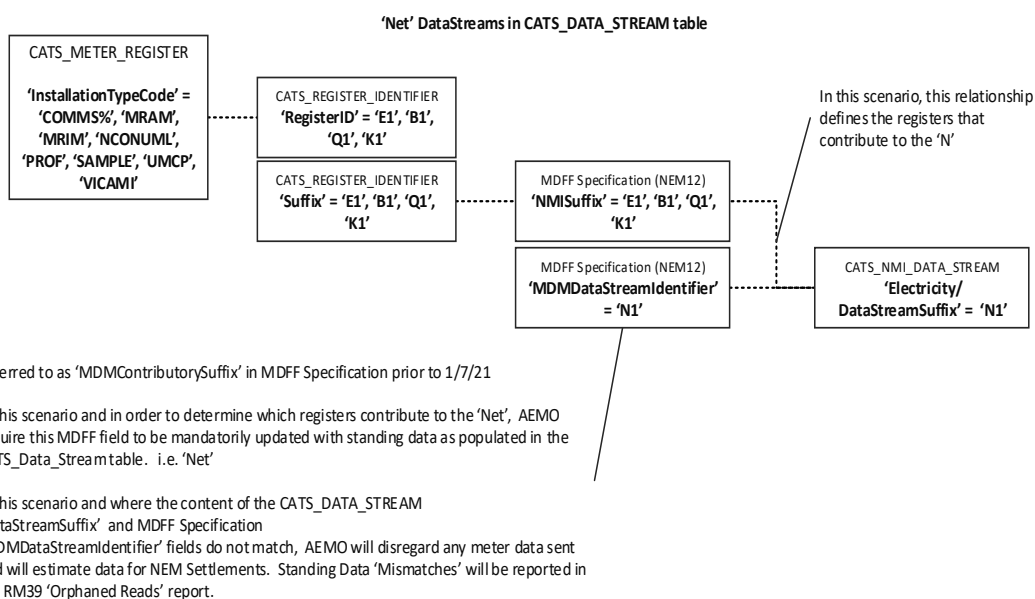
'Net' DataStreams in CATS_DATA_STREAM table

CATS_METER_REGISTER

'InstallationTypeCode' = 'COMMS%', 'MRAM', 'MRIM', 'NCONUML', 'PROF', 'SAMPLE', 'UMCP', 'VICAMI'

CATS_REGISTER_IDENTIFIER
'RegisterID' = 'E1', 'B1', 'Q1', 'K1'

CATS_REGISTER_IDENTIFIER
'Suffix' = 'E1', 'B1', 'Q1', 'K1'

MDFF Specification (NEM12)
'NMISuffix' = 'E1', 'B1', 'Q1', 'K1'

MDFF Specification (NEM12)
'MDMDataStreamIdentifier' = 'N1'

CATS_NMI_DATA_STREAM
'Electricity/ DataStreamSuffix' = 'N1'

In this scenario, this relationship defines the registers that contribute to the 'N'

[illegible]erred to as 'MDMContributorySuffix' in MDFF Specification prior to 1/7/21

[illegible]his scenario and in order to determine which registers contribute to the 'Net', AEMO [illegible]uire this MDFF field to be mandatorily updated with standing data as populated in the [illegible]TS_Data_Stream table. i.e. 'Net'

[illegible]his scenario and where the content of the CATS_DATA_STREAM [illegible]taStreamSuffix' and MDFF Specification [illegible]MDataStreamIdentifier' fields do not match, AEMO will disregard any meter data sent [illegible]d will estimate data for NEM Settlements. Standing Data 'Mismatches' will be reported in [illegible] RM39 'Orphaned Reads' report.